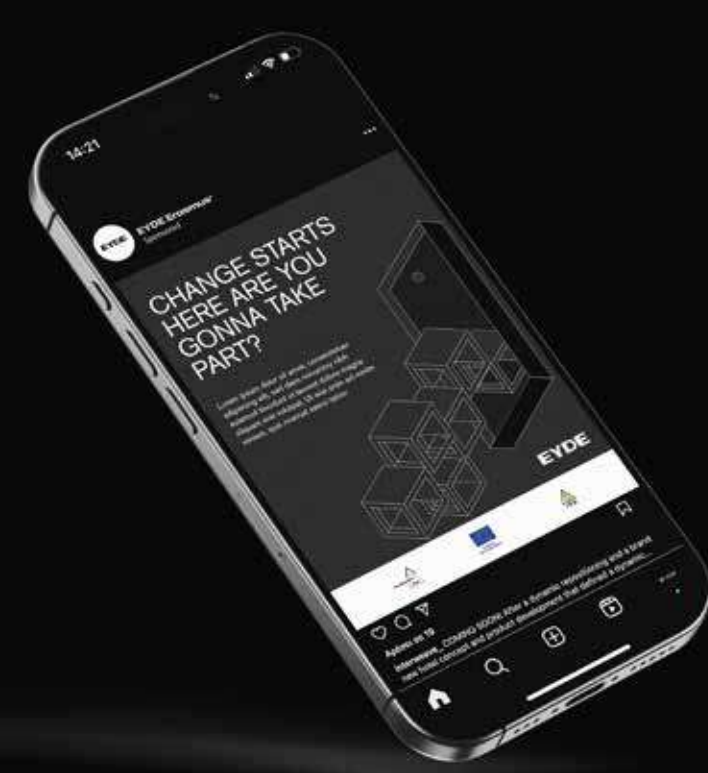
14:21

EYDE

EYDE Erasmus+

Sponsored

CHANGE STARTS HERE ARE YOU GONNA TAKE PART?

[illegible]

EYDE

Αρέσει σε 19

interwave_ COMING SOON After a dynamic repositioning and a brand new hotel concept and product development that defined a dynamic...